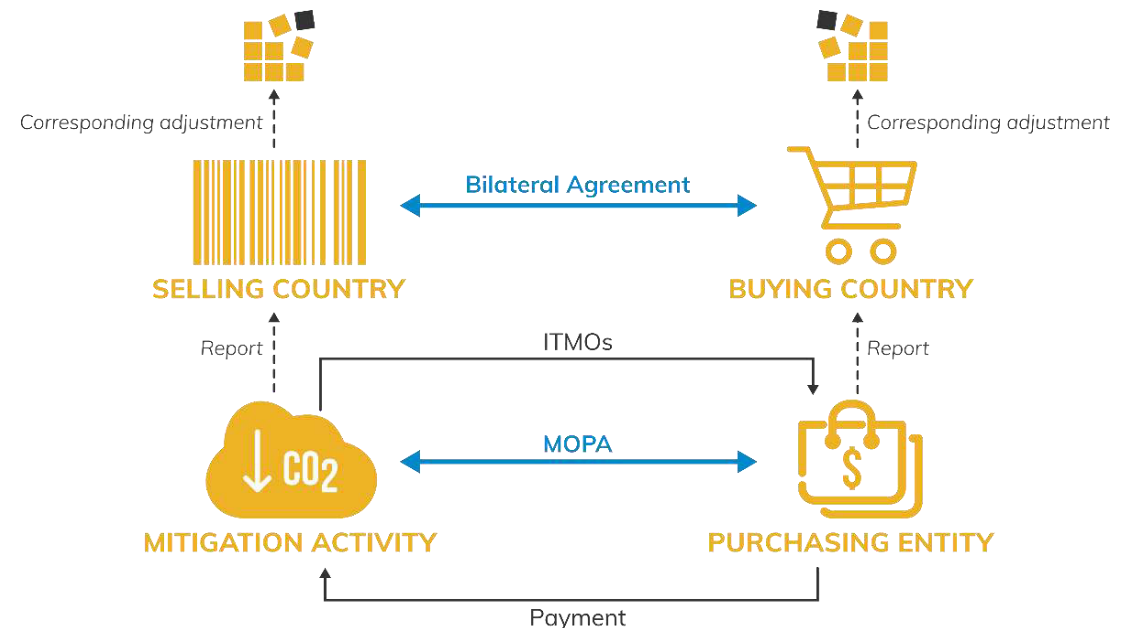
Corresponding adjustment

Corresponding adjustment

Bilateral Agreement

SELLING COUNTRY

BUYING COUNTRY

Report

ITMOs

Report

$\downarrow CO_2$

MOPA

$

MITIGATION ACTIVITY

PURCHASING ENTITY

Payment